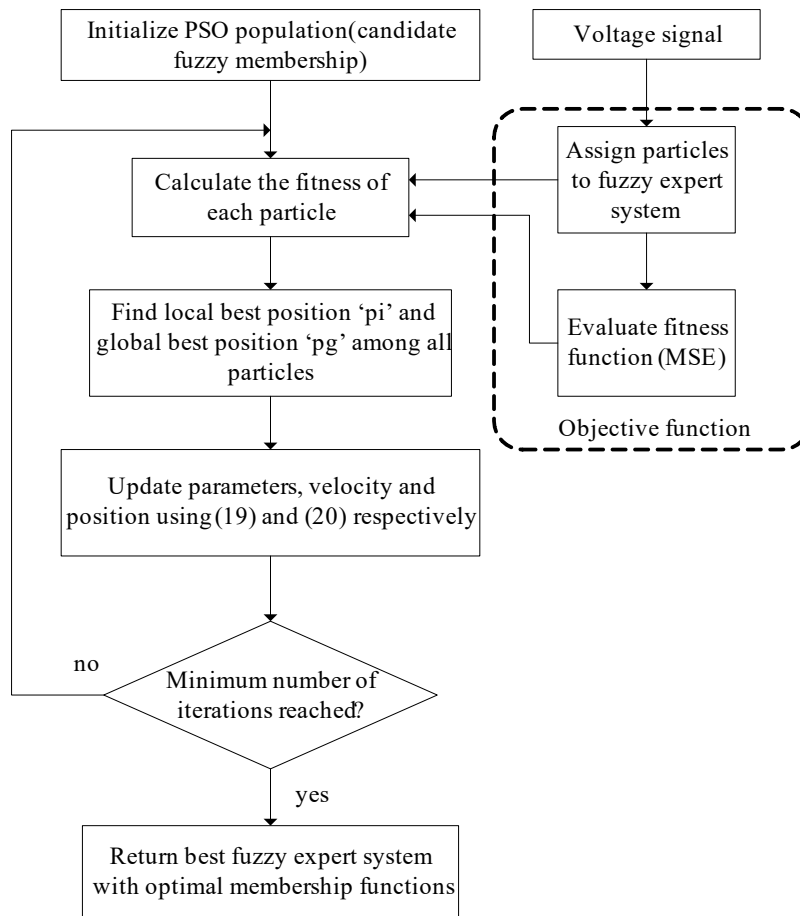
Initialize PSO population(candidate fuzzy membership)

Voltage signal

Calculate the fitness of each particle

Assign particles to fuzzy expert system

Find local best position ‘pi’ and global best position ‘pg’ among all particles

Evaluate fitness function (MSE)

Objective function

Update parameters, velocity and position using (19) and (20) respectively

no

Minimum number of iterations reached?

yes

Return best fuzzy expert system with optimal membership functions